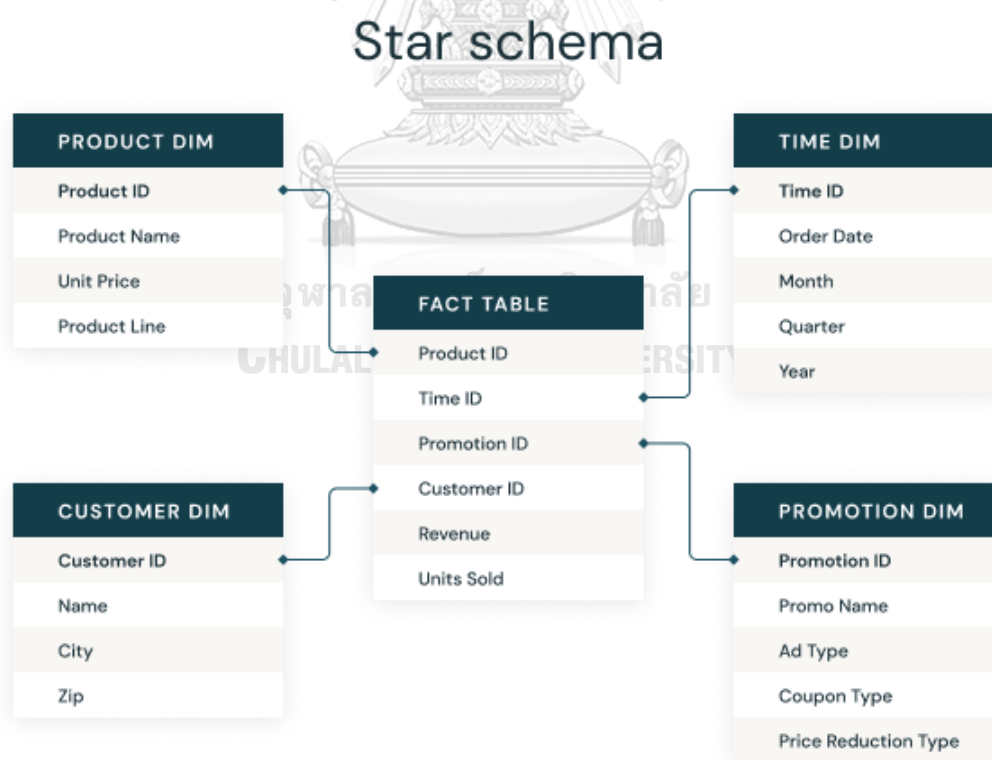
Star schema

| PRODUCT DIM |
|---|
| Product ID |
| Product Name |
| Unit Price |
| Product Line |

| TIME DIM |
|---|
| Time ID |
| Order Date |
| Month |
| Quarter |
| Year |

จุฬาลงกรณ์มหาวิทยาลัย
CHULALONGKORN UNIVERSITY

| FACT TABLE |
|---|
| Product ID |
| Time ID |
| Promotion ID |
| Customer ID |
| Revenue |
| Units Sold |

| CUSTOMER DIM |
|---|
| Customer ID |
| Name |
| City |
| Zip |

| PROMOTION DIM |
|---|
| Promotion ID |
| Promo Name |
| Ad Type |
| Coupon Type |
| Price Reduction Type |